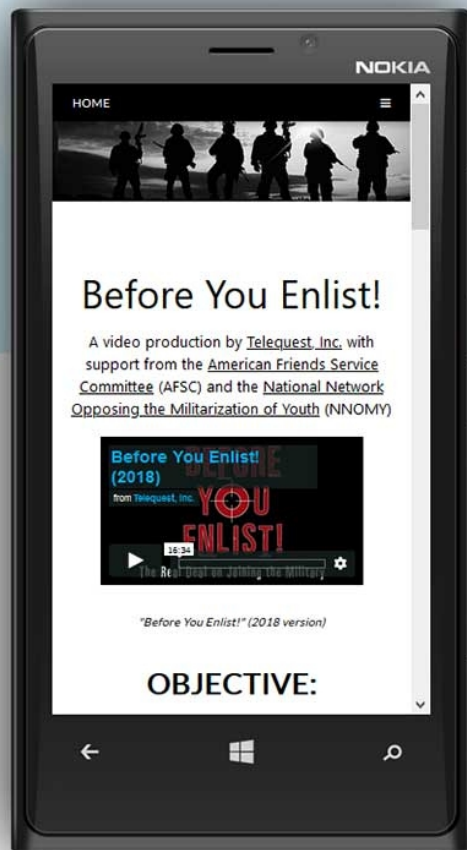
NOKIA

HOME

Before You Enlist!

A video production by Telequest, Inc. with support from the American Friends Service Committee (AFSC) and the National Network Opposing the Militarization of Youth (NNOMY)

Before You Enlist! (2018)

from Telequest, Inc.

BEFORE YOU ENLIST!

The Real Deal on Joining the Military

16:34

"Before You Enlist!" (2018 version)

OBJECTIVE: